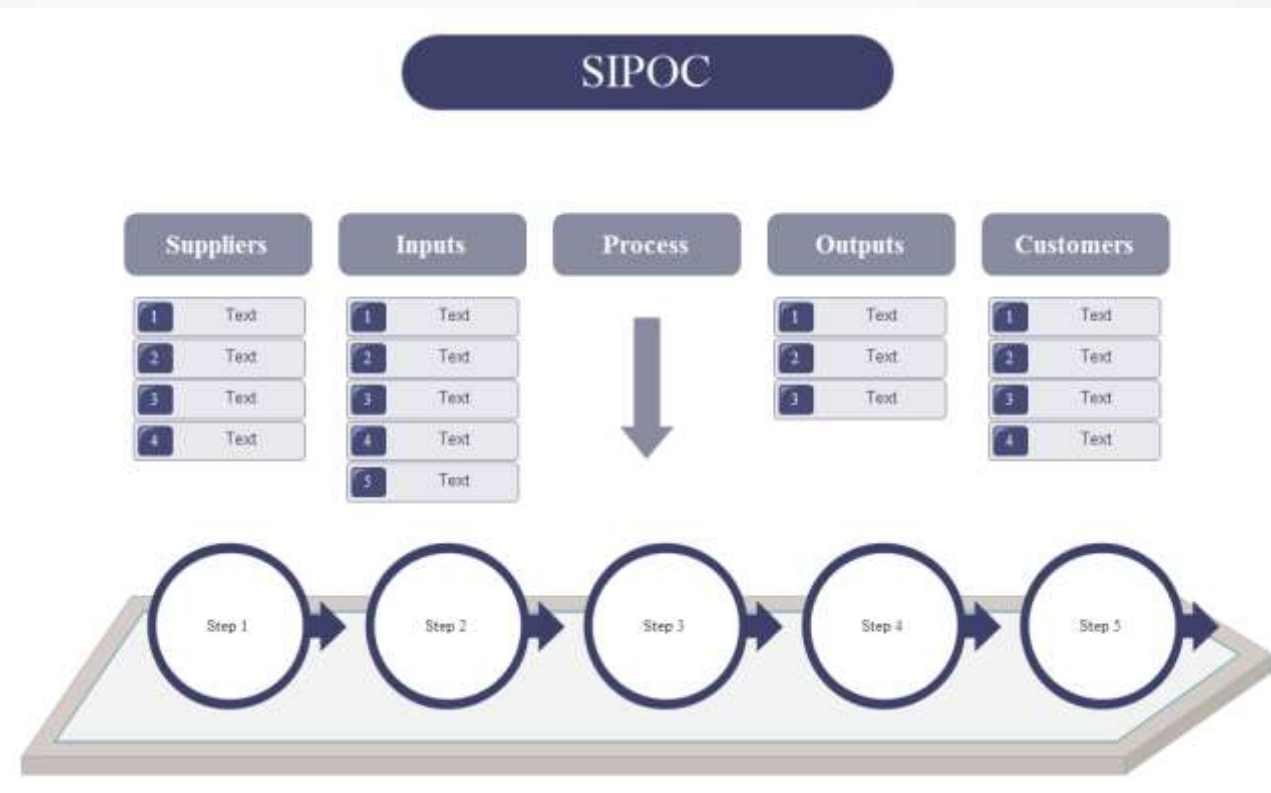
SIPOC

Suppliers
1 Text
2 Text
3 Text
4 Text

Inputs
1 Text
2 Text
3 Text
4 Text
5 Text

Process

Outputs
1 Text
2 Text
3 Text

Customers
1 Text
2 Text
3 Text
4 Text

Step 1
Step 2
Step 3
Step 4
Step 5